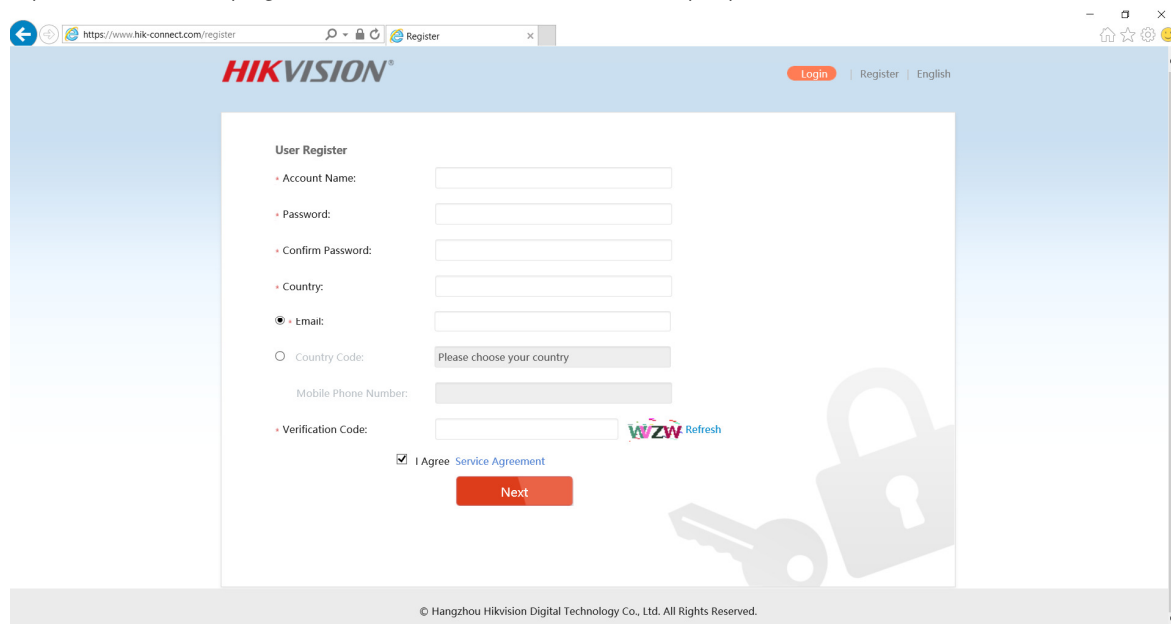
https://www.hik-connect.com/register

Register

HIKVISION®

Login | Register | English

User Register

• Account Name:

• Password:

• Confirm Password:

• Country:

• Email:

Country Code: Please choose your country

Mobile Phone Number:

• Verification Code: WZW Refresh

I Agree Service Agreement

Next

© Hangzhou Hikvision Digital Technology Co., Ltd. All Rights Reserved.